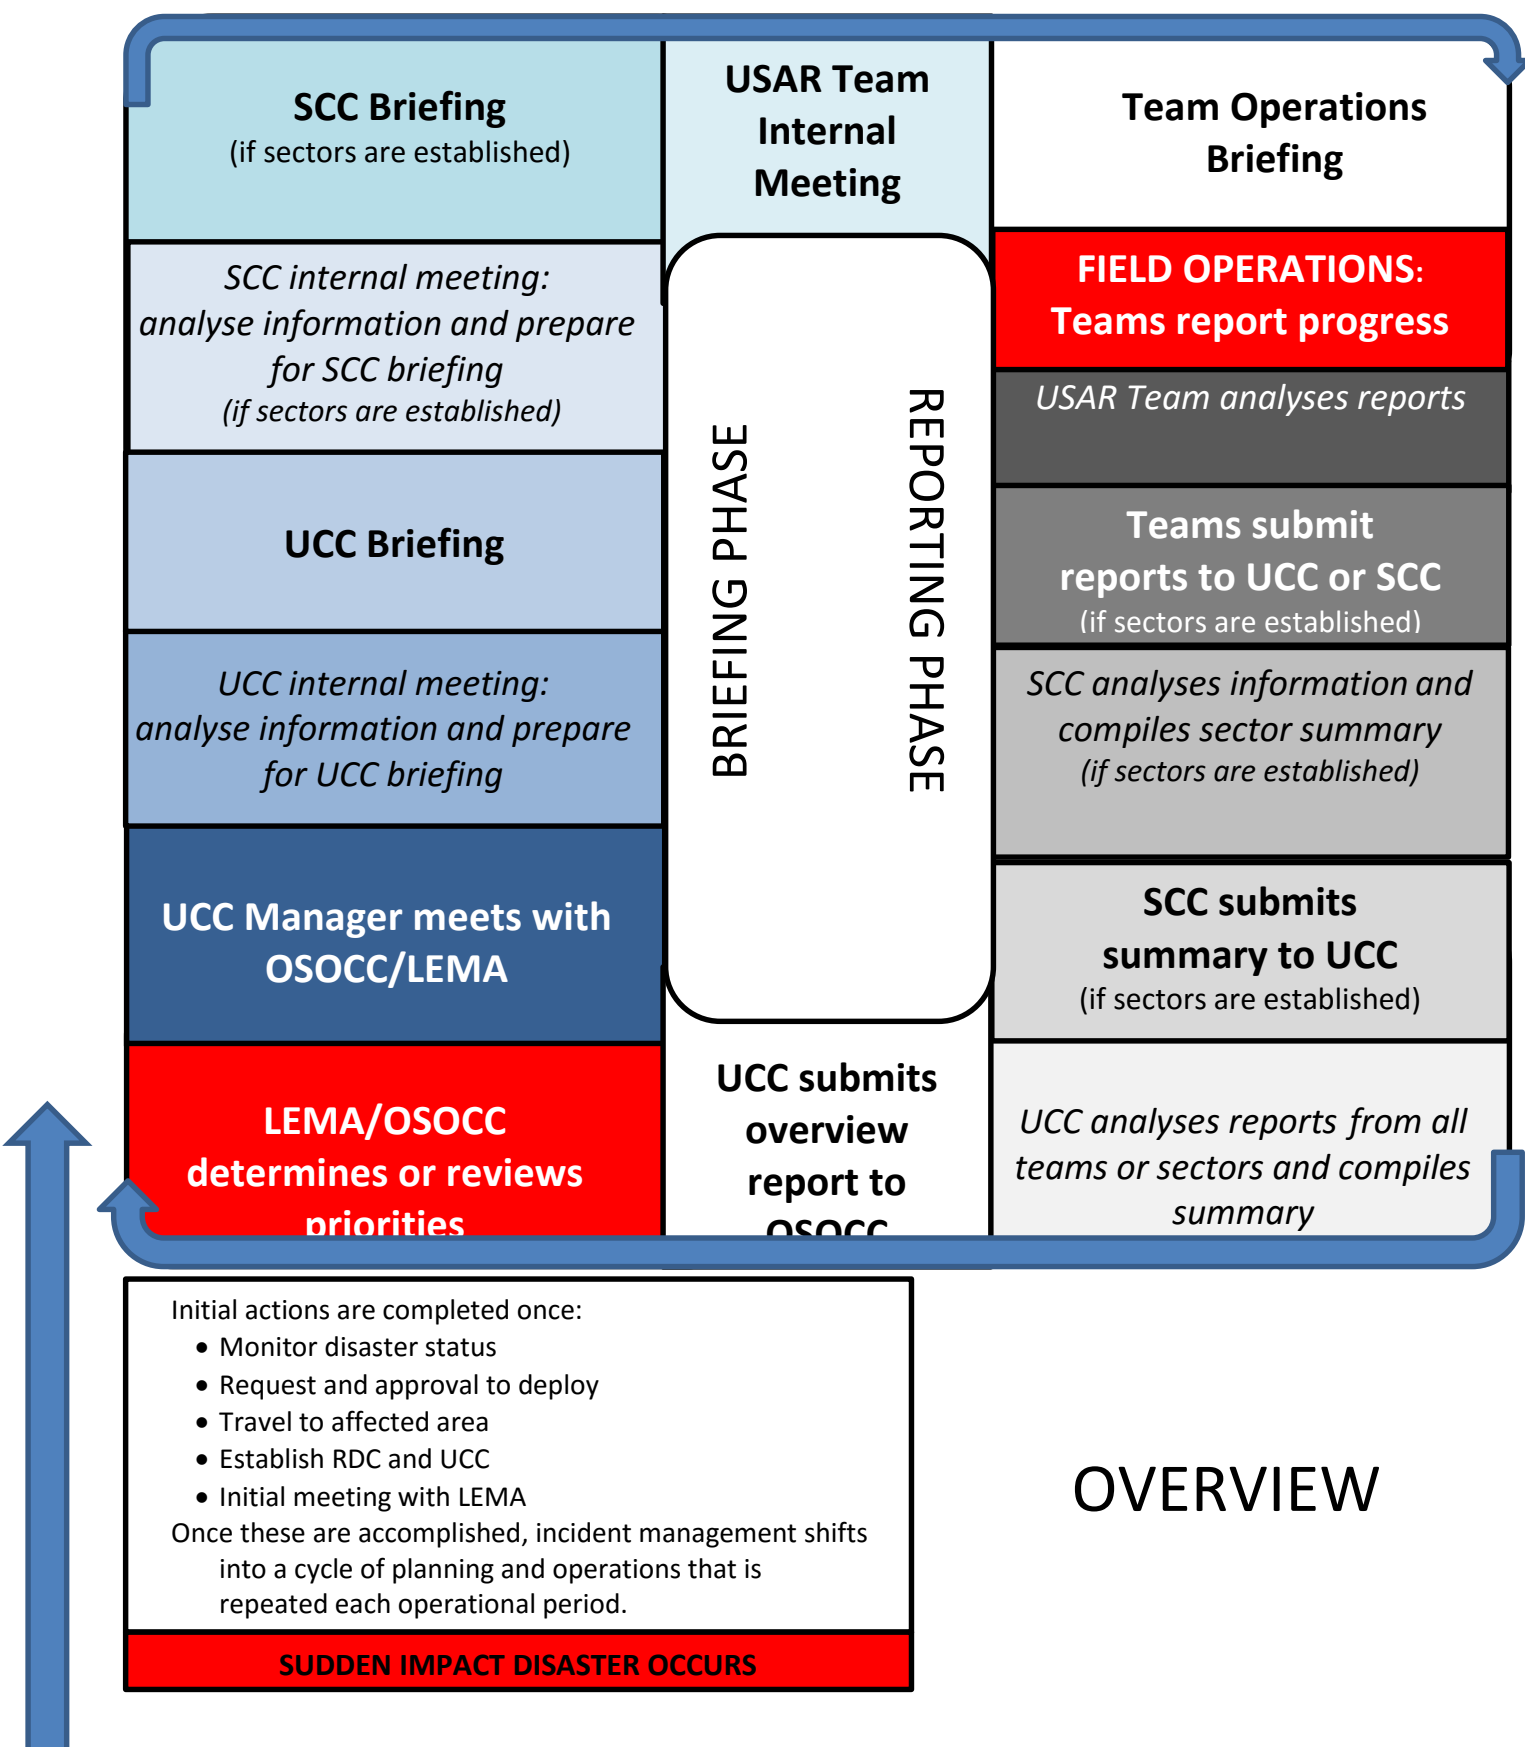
SCC Briefing
(if sectors are established)

USAR Team Internal Meeting

Team Operations Briefing

SCC internal meeting: analyse information and prepare for SCC briefing
(if sectors are established)

FIELD OPERATIONS: Teams report progress

USAR Team analyses reports

UCC Briefing

BRIEFING PHASE

REPORTING PHASE

Teams submit reports to UCC or SCC
(if sectors are established)

UCC internal meeting: analyse information and prepare for UCC briefing

SCC analyses information and compiles sector summary
(if sectors are established)

UCC Manager meets with OSOCC/LEMA

SCC submits summary to UCC
(if sectors are established)

LEMA/OSOCC determines or reviews priorities

UCC submits overview report to OSOCC

UCC analyses reports from all teams or sectors and compiles summary

Initial actions are completed once:
• Monitor disaster status
• Request and approval to deploy
• Travel to affected area
• Establish RDC and UCC
• Initial meeting with LEMA
Once these are accomplished, incident management shifts into a cycle of planning and operations that is repeated each operational period.

SUDDEN IMPACT DISASTER OCCURS

OVERVIEW